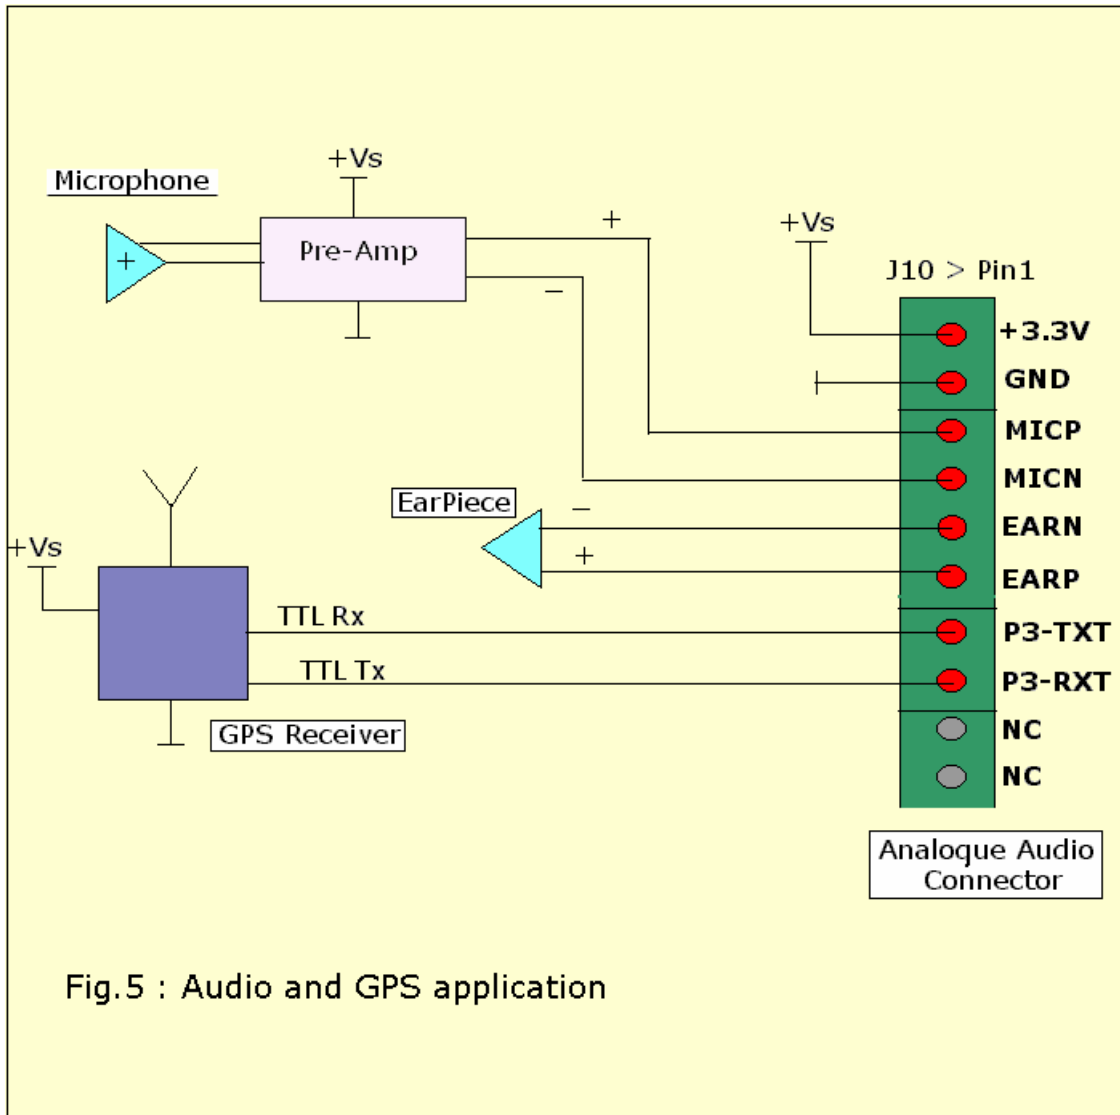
+Vs

Microphone

+

Pre-Amp

+

−

+Vs

J10 > Pin1

+3.3V

GND

MICP

MICN

EarPiece

−

EARN

+

EARP

+Vs

TTL Rx

P3-TXT

TTL Tx

P3-RXT

GPS Receiver

NC

NC

Analoque Audio Connector

Fig.5 : Audio and GPS application